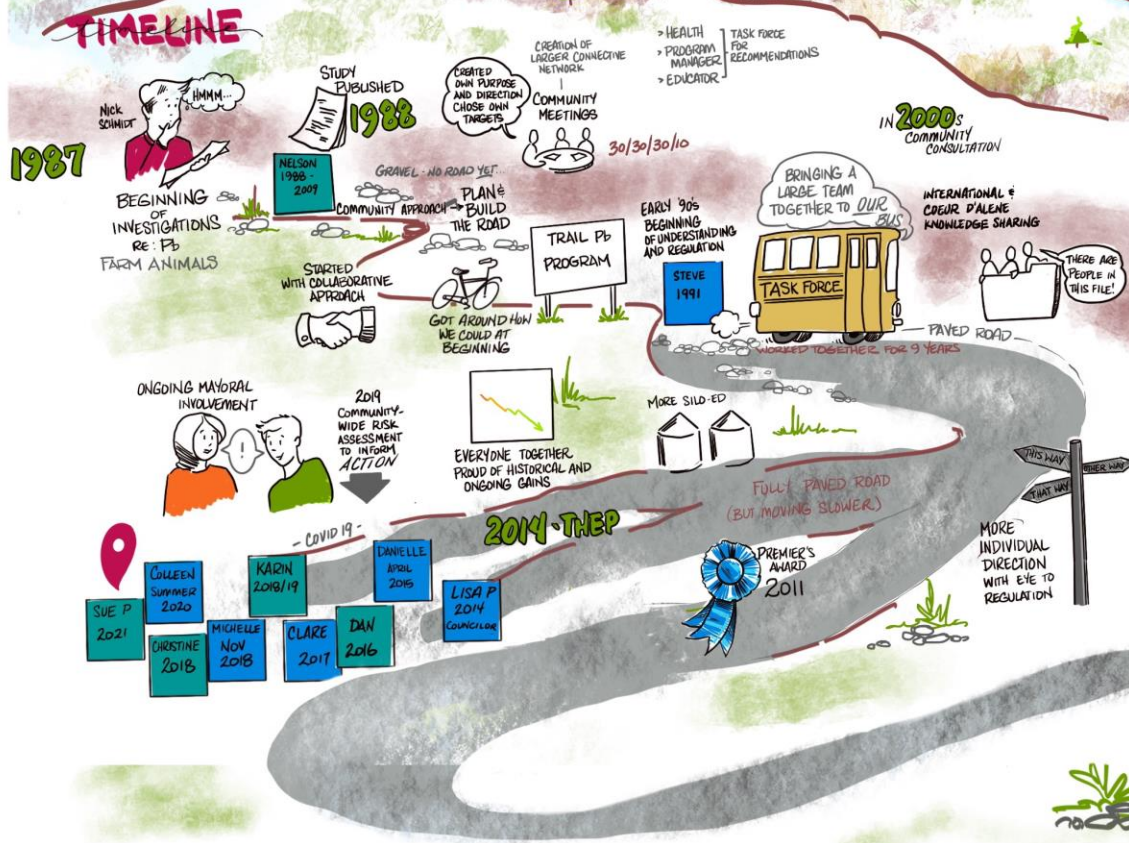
TIMELINE

1987

NICK SCHMIDT

HMMM...

BEGINNING OF INVESTIGATIONS RE: Pb FARM ANIMALS

STUDY PUBLISHED 1988

NELSON 1988-2009

CREATED OWN PURPOSE AND DIRECTION CHOSE OWN TARGETS

CREATION OF LARGER CONNECTIVE NETWORK

COMMUNITY MEETINGS

30/30/30/10

> HEALTH
> PROGRAM MANAGER
> EDUCATOR

TASK FORCE FOR RECOMMENDATIONS

IN 2000s COMMUNITY CONSULTATION

GRAVEL - NO ROAD YET

COMMUNITY APPROACH → PLAN & BUILD THE ROAD

STARTED WITH COLLABORATIVE APPROACH

GOT AROUND HOW WE COULD AT BEGINNING

TRAIL Pb PROGRAM

EARLY '90s BEGINNING OF UNDERSTANDING AND REGULATION

STEVE 1991

BRINGING A LARGE TEAM TOGETHER TO OUR BUS

TASK FORCE

INTERNATIONAL & COEUR D'ALENE KNOWLEDGE SHARING

THERE ARE PEOPLE IN THIS FILE!

PAVED ROAD

WORKED TOGETHER FOR 9 YEARS

ONGOING MAYORAL INVOLVEMENT

2019 COMMUNITY-WIDE RISK ASSESSMENT TO INFORM ACTION

EVERYONE TOGETHER PROUD OF HISTORICAL AND ONGOING GAINS

MORE SILO-ED

FULLY PAVED ROAD (BUT MOVING SLOWER)

THIS WAY

OTHER WAY

THAT WAY

MORE INDIVIDUAL DIRECTION WITH EYE TO REGULATION

- COVID 19 -

2014 - THEP

SUE P 2021

COLLEEN SUMMER 2020

CHRISTINE 2018

MICHELLE NOV 2018

KARIN 2018/19

CLARE 2017

DAN 2016

DANIELLE APRIL 2015

LISA P 2014 COUNCILLOR

PREMIER'S AWARD 2011